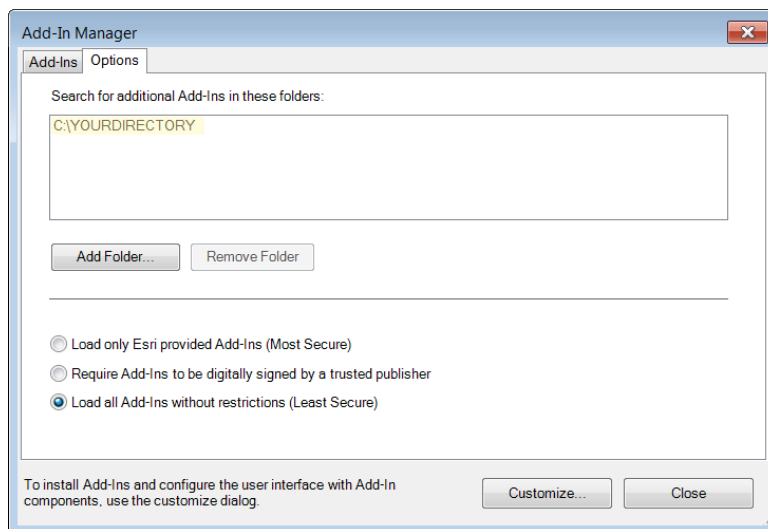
Add-In Manager

Add-Ins Options

Search for additional Add-Ins in these folders:

C:\YOURDIRECTORY

Add Folder... Remove Folder

Load only Esri provided Add-Ins (Most Secure)

Require Add-Ins to be digitally signed by a trusted publisher

Load all Add-Ins without restrictions (Least Secure)

To install Add-Ins and configure the user interface with Add-In components, use the customize dialog.

Customize... Close